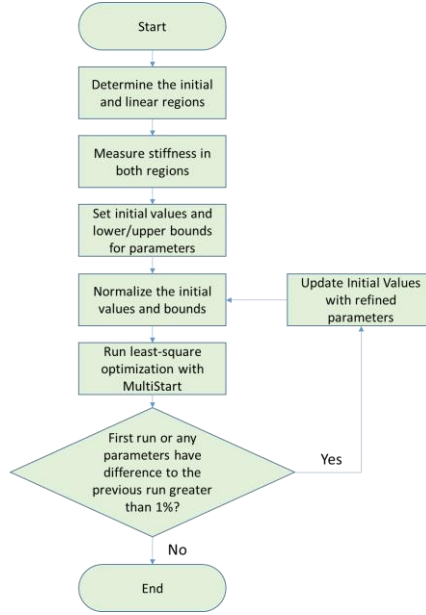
Start

Determine the initial and linear regions

Measure stiffness in both regions

Set initial values and lower/upper bounds for parameters

Normalize the initial values and bounds

Update Initial Values with refined parameters

Run least-square optimization with MultiStart

First run or any parameters have difference to the previous run greater than 1%?

Yes

No

End